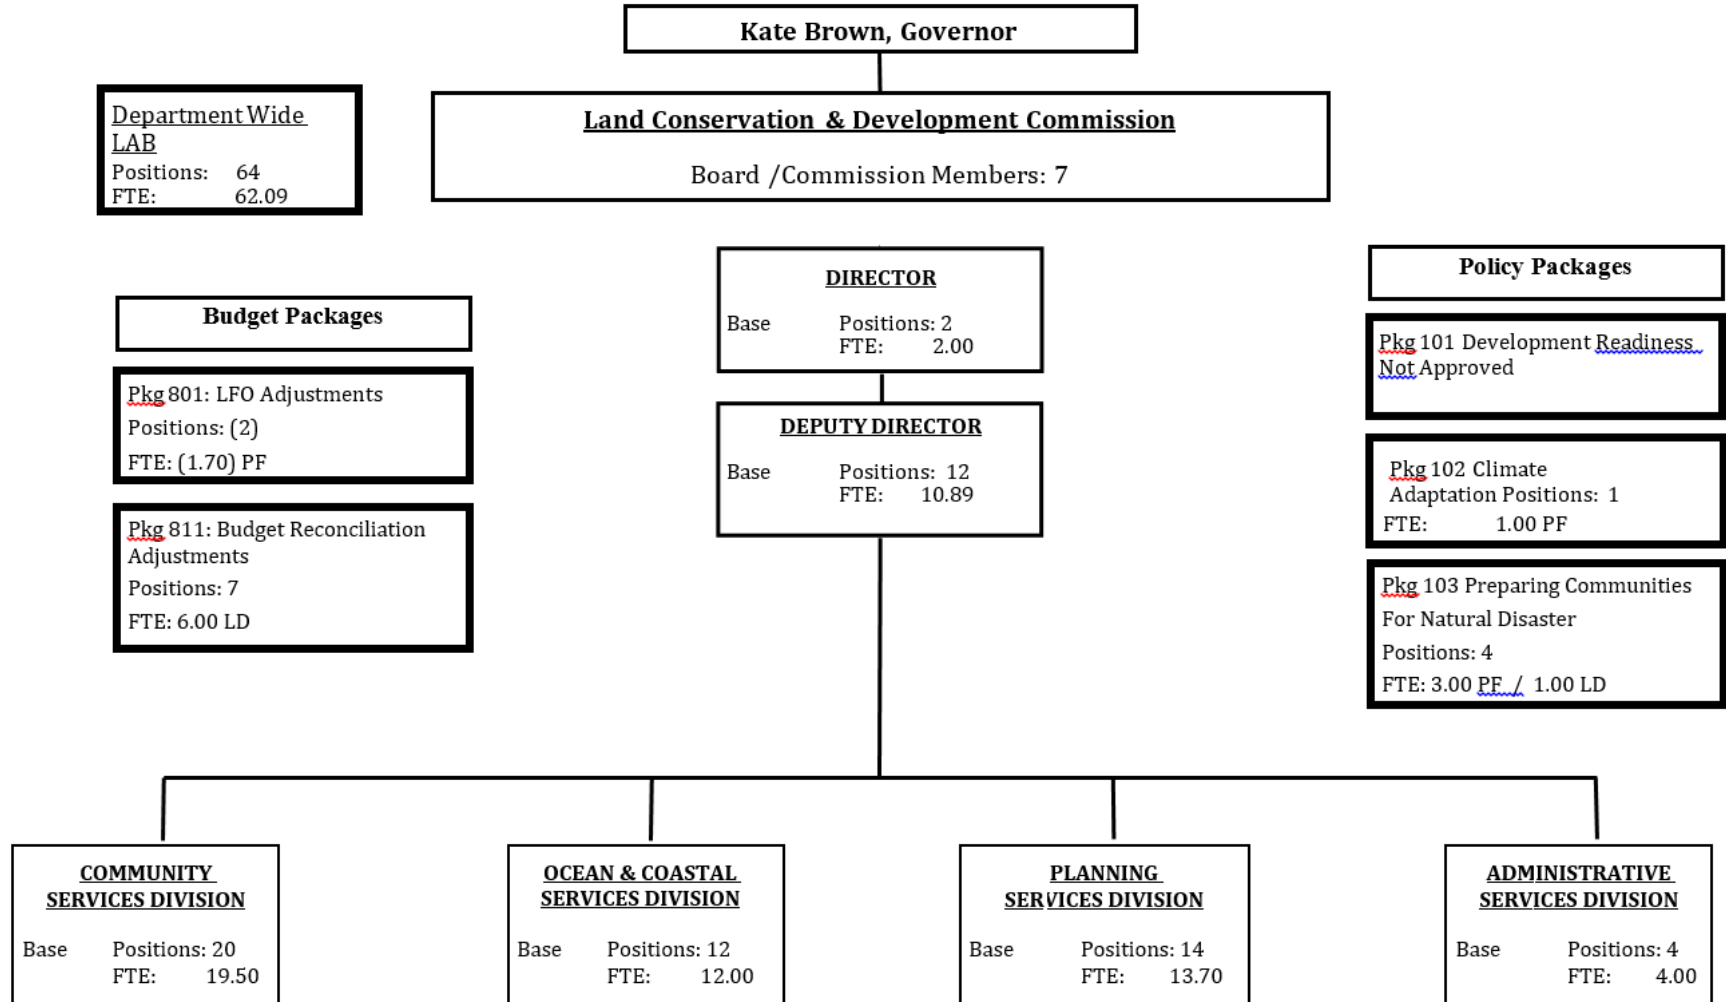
Kate Brown, Governor

Department Wide LAB
Positions: 64
FTE: 62.09

Land Conservation & Development Commission

Board /Commission Members: 7

DIRECTOR
Base Positions: 2
FTE: 2.00

Budget Packages

Pkg 801: LFO Adjustments
Positions: (2)
FTE: (1.70) PF

Pkg 811: Budget Reconciliation Adjustments
Positions: 7
FTE: 6.00 LD

DEPUTY DIRECTOR
Base Positions: 12
FTE: 10.89

Policy Packages

Pkg 101 Development Readiness Not Approved

Pkg 102 Climate Adaptation Positions: 1
FTE: 1.00 PF

Pkg 103 Preparing Communities For Natural Disaster
Positions: 4
FTE: 3.00 PF / 1.00 LD

COMMUNITY SERVICES DIVISION
Base Positions: 20
FTE: 19.50

OCEAN & COASTAL SERVICES DIVISION
Base Positions: 12
FTE: 12.00

PLANNING SERVICES DIVISION
Base Positions: 14
FTE: 13.70

ADMINISTRATIVE SERVICES DIVISION
Base Positions: 4
FTE: 4.00